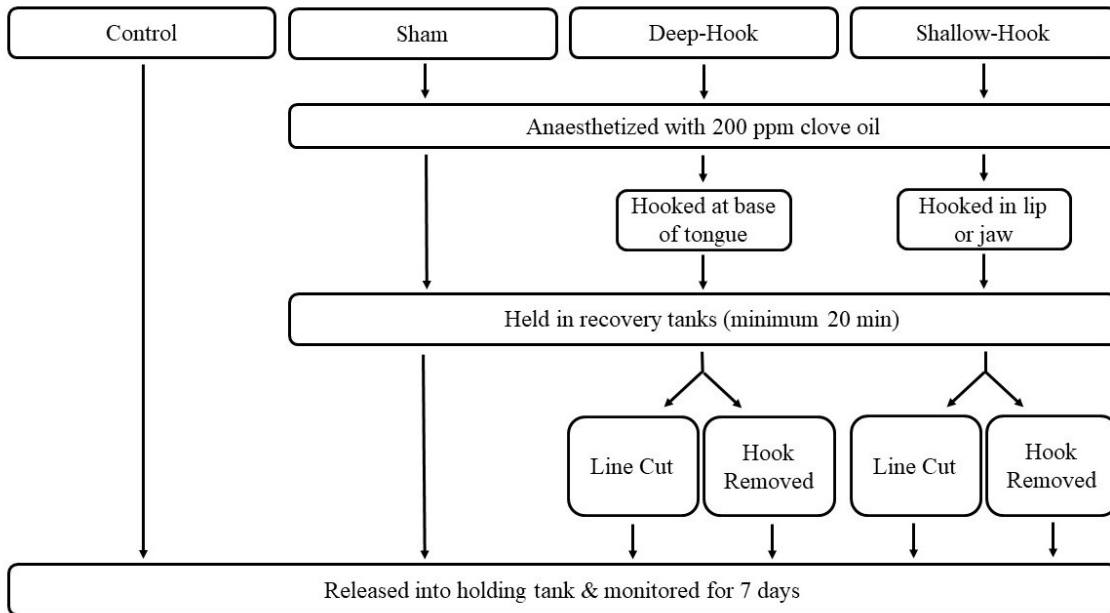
Control

Sham

Deep-Hook

Shallow-Hook

Anaesthetized with 200 ppm clove oil

Hooked at base of tongue

Hooked in lip or jaw

Held in recovery tanks (minimum 20 min)

Line Cut

Hook Removed

Line Cut

Hook Removed

Released into holding tank & monitored for 7 days